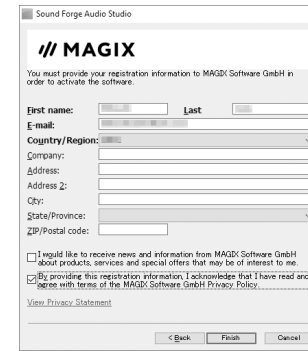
Sound Forge Audio Studio

MAGIX

You must provide your registration information to MAGIX Software GmbH in order to activate the software.

First name: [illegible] Last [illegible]
E-mail: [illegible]
Country/Region: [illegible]
Company:
Address:
Address 2:
City:
State/Province:
ZIP/Postal code:

I would like to receive news and information from MAGIX Software GmbH about products, services and special offers that may be of interest to me.

By providing this registration information, I acknowledge that I have read and agree with terms of the MAGIX Software GmbH Privacy Policy.

View Privacy Statement

< Back Finish Cancel